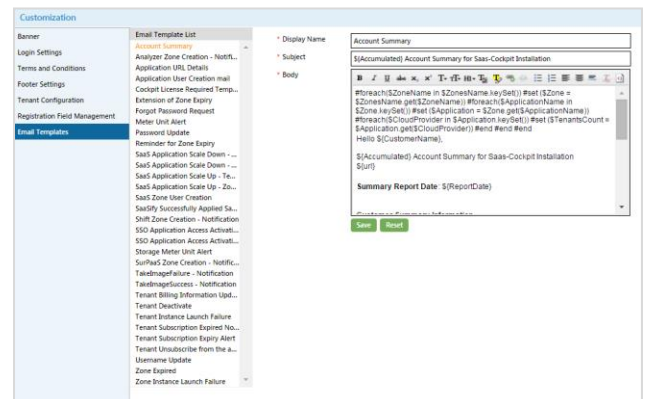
Customization

Banner
Login Settings
Terms and Conditions
Footer Settings
Tenant Configuration
Registration Field Management
Email Templates

Email Template List
Account Summary
Analyzer Zone Creation - Notifi...
Application URL Details
Application User Creation mail
Cockpit License Required Temp...
Extension of Zone Expiry
Forgot Password Request
Meter Unit Alert
Password Update
Reminder for Zone Expiry
SaaS Application Scale Down - ...
SaaS Application Scale Down - ...
SaaS Application Scale Up - Te...
SaaS Application Scale Up - Zo...
SaaS Zone User Creation
SaaSify Successfully Applied Sa...
Shift Zone Creation - Notification
SSO Application Access Activati...
SSO Application Access Activati...
Storage Meter Unit Alert
SurPaaS Zone Creation - Notific...
TakeImageFailure - Notification
TakeImageSuccess - Notification
Tenant Billing Information Upd...
Tenant Deactivate
Tenant Instance Launch Failure
Tenant Subscription Expired No...
Tenant Subscription Expiry Alert
Tenant Unsubscribe from the a...
Username Update
Zone Expired
Zone Instance Launch Failure

* Display Name
Account Summary
* Subject
${Accumulated} Account Summary for Saas-Cockpit Installation
* Body

#foreach($ZoneName in $ZonesName.keySet()) #set ($Zone = $ZonesName.get($ZoneName)) #foreach($ApplicationName in $Zone.keySet()) #set ($Application = $Zone.get($ApplicationName)) #foreach($CloudProvider in $Application.keySet()) #set ($TenantsCount = $Application.get($CloudProvider)) #end #end #end
Hello ${CustomerName},

${Accumulated} Account Summary for Saas-Cockpit Installation
${url}

Summary Report Date: ${ReportDate}

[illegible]

Save Reset